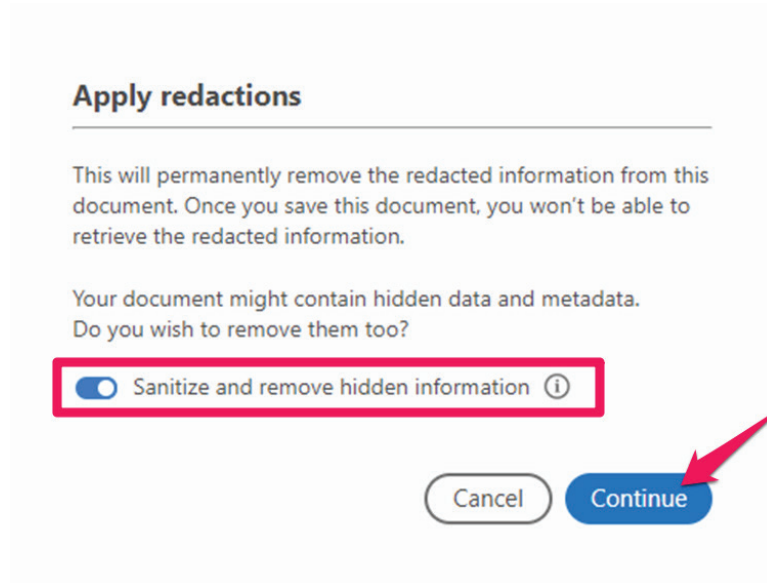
Apply redactions

This will permanently remove the redacted information from this document. Once you save this document, you won't be able to retrieve the redacted information.

Your document might contain hidden data and metadata.
Do you wish to remove them too?

Sanitize and remove hidden information

Cancel
Continue